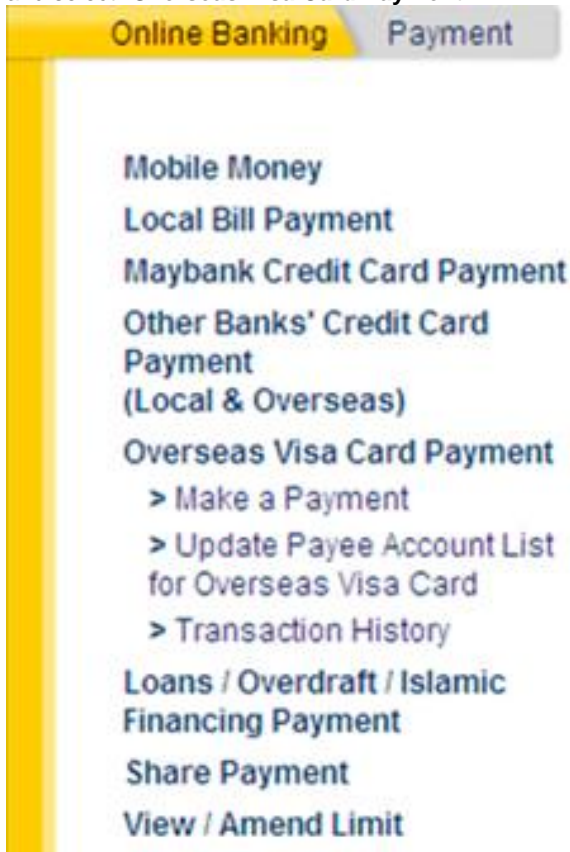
Online Banking Payment

Mobile Money
Local Bill Payment
Maybank Credit Card Payment
Other Banks' Credit Card Payment (Local & Overseas)
Overseas Visa Card Payment
> Make a Payment
> Update Payee Account List for Overseas Visa Card
> Transaction History
Loans / Overdraft / Islamic Financing Payment
Share Payment
View / Amend Limit